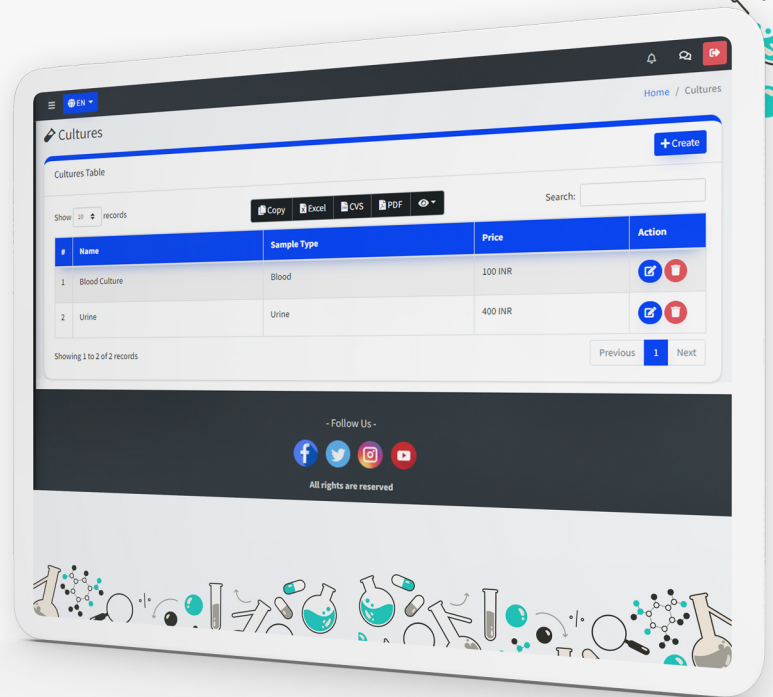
EN

Home / Cultures

Cultures

+ Create

Cultures Table

Show 10 records

Copy Excel CVS PDF

Search:

| # | Name | Sample Type | Price | Action |
|---|---|---|---|---|
| 1 | Blood Culture | Blood | 100 INR | |
| 2 | Urine | Urine | 400 INR | |

Showing 1 to 2 of 2 records

Previous 1 Next

- Follow Us -

All rights are reserved